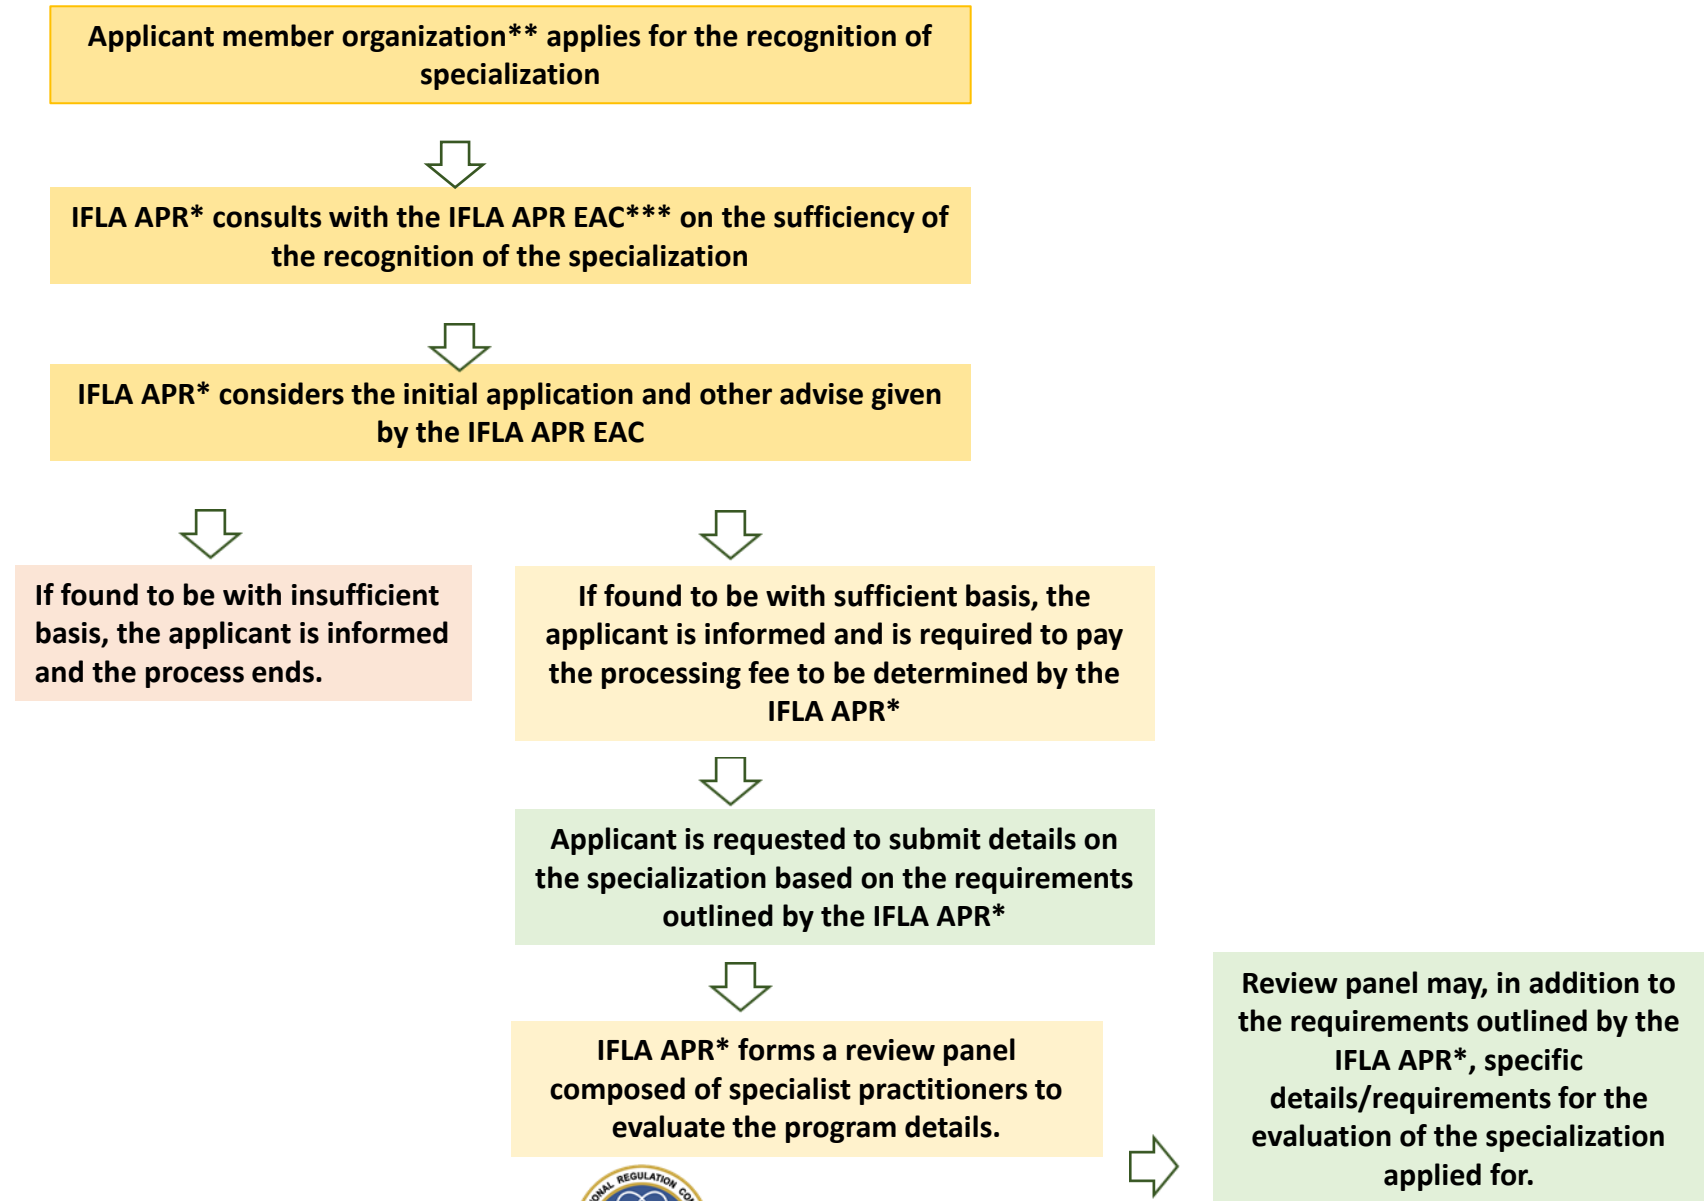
Applicant member organization** applies for the recognition of specialization

IFLA APR* consults with the IFLA APR EAC*** on the sufficiency of the recognition of the specialization

IFLA APR* considers the initial application and other advise given by the IFLA APR EAC

If found to be with insufficient basis, the applicant is informed and the process ends.

If found to be with sufficient basis, the applicant is informed and is required to pay the processing fee to be determined by the IFLA APR*

Applicant is requested to submit details on the specialization based on the requirements outlined by the IFLA APR*

IFLA APR* forms a review panel composed of specialist practitioners to evaluate the program details.

Review panel may, in addition to the requirements outlined by the IFLA APR*, specific details/requirements for the evaluation of the specialization applied for.

REGULATION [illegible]